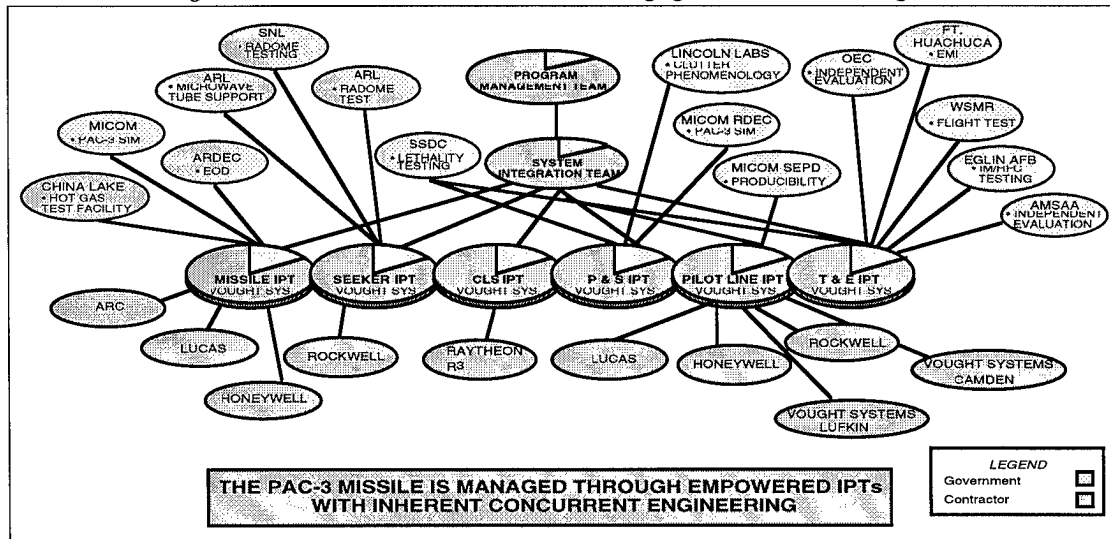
SNL
• RADOME TESTING

ARL
• MICROWAVE TUBE SUPPORT

ARL
• RADOME TEST

PROGRAM MANAGEMENT TEAM

LINCOLN LABS
• CLUTTER PHENOMENOLOGY

OEC
• INDEPENDENT EVALUATION

FT. HUACHUCA
• EMI

MICOM
• PAC-3 SIM

ARDEC
• EOD

SSDC
• LETHALITY TESTING

SYSTEM INTEGRATION TEAM

MICOM RDEC
• PAC-3 SIM

MICOM SEPD
• PRODUCIBILITY

WSMR
• FLIGHT TEST

EGLIN AFB
• IM/HPC TESTING

CHINA LAKE
• HOT GAS TEST FACILITY

AMSAA
• INDEPENDENT EVALUATION

MISSILE IPT
VOUGHT SYS

SEEKER IPT
VOUGHT SYS

CLS IPT
VOUGHT SYS

P & S IPT
VOUGHT SYS

PILOT LINE IPT
VOUGHT SYS

T & E IPT
VOUGHT SYS

ARC

LUCAS

HONEYWELL

ROCKWELL

RAYTHEON R3

LUCAS

HONEYWELL

ROCKWELL

VOUGHT SYSTEMS CAMDEN

VOUGHT SYSTEMS LUFKIN

THE PAC-3 MISSILE IS MANAGED THROUGH EMPOWERED IPTs WITH INHERENT CONCURRENT ENGINEERING

LEGEND
Government
Contractor